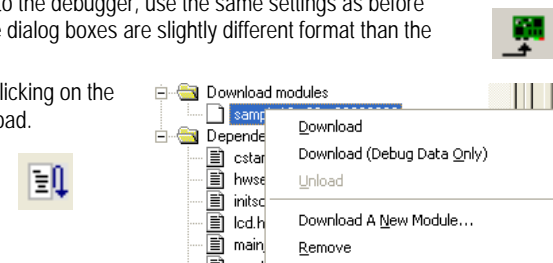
to the debugger, use the same settings as before
e dialog boxes are slightly different format than the

licking on the
oad.

Download modules
samp
Depende
cstar
hwse
initsc
lcd.h
main

Download
Download (Debug Data Only)
Unload
Download A New Module...
Remove